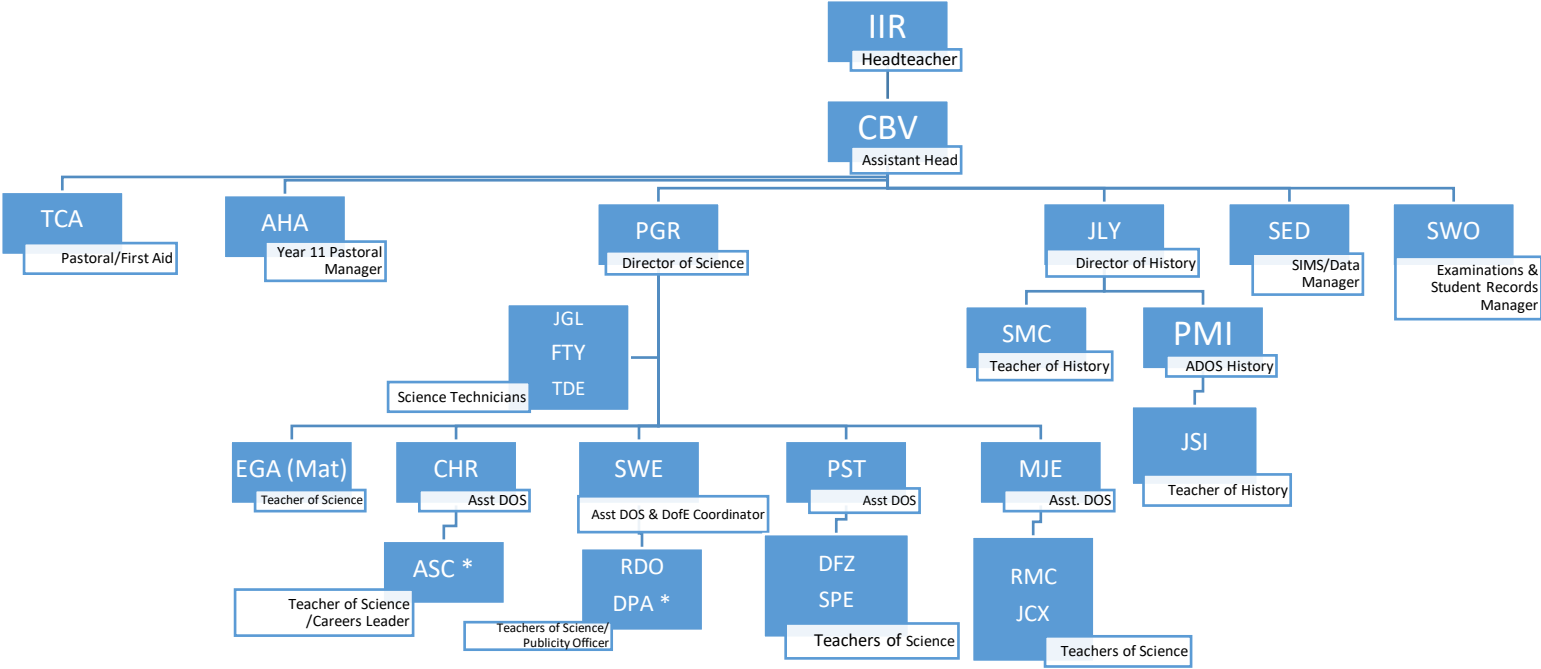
IIR
Headteacher

CBV
Assistant Head

TCA
Pastoral/First Aid

AHA
Year 11 Pastoral Manager

PGR
Director of Science

JLY
Director of History

SED
SIMS/Data Manager

SWO
Examinations & Student Records Manager

JGL
FTY
TDE
Science Technicians

SMC
Teacher of History

PMI
ADOS History

JSI
Teacher of History

EGA (Mat)
Teacher of Science

CHR
Asst DOS

SWE
Asst DOS & DofE Coordinator

PST
Asst DOS

MJE
Asst. DOS

ASC *
Teacher of Science /Careers Leader

RDO
DPA *
Teachers of Science/ Publicity Officer

DFZ
SPE
Teachers of Science

RMC
JCX
Teachers of Science